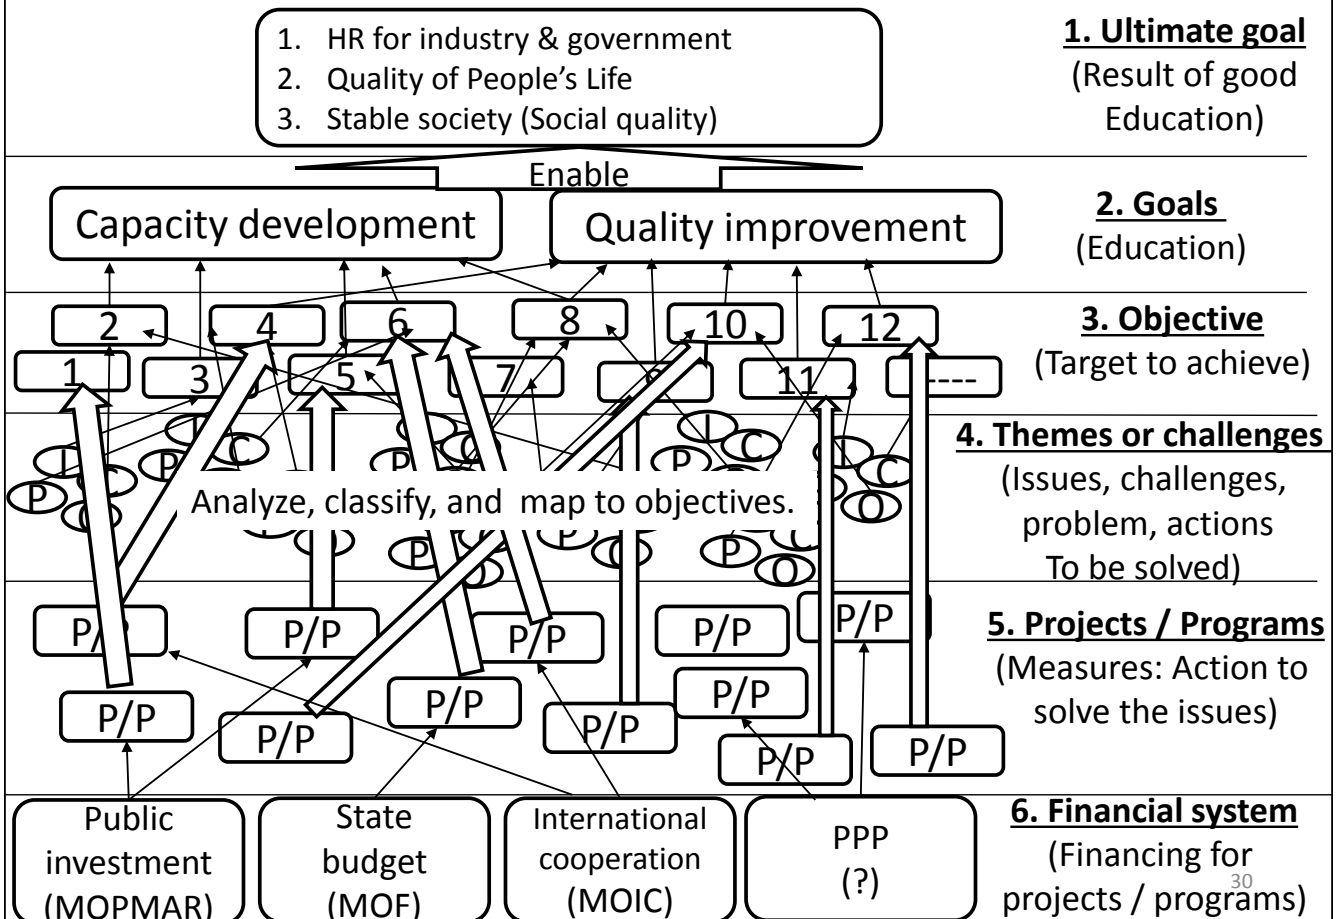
1. HR for industry & government
2. Quality of People's Life
3. Stable society (Social quality)

**1. Ultimate goal**
(Result of good Education)

Enable

Capacity development

Quality improvement

**2. Goals**
(Education)

2
4
6
8
10
12
1
3
5
7
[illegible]
11
----

**3. Objective**
(Target to achieve)

Analyze, classify, and map to objectives.

**4. Themes or challenges**
(Issues, challenges, problem, actions To be solved)

P/P
P/P
P/P
P/P
P/P
P/P
P/P
P/P
P/P
P/P
P/P
P/P
P/P

**5. Projects / Programs**
(Measures: Action to solve the issues)

Public investment (MOPMAR)

State budget (MOF)

International cooperation (MOIC)

PPP (?)

**6. Financial system**
(Financing for projects / programs)

30